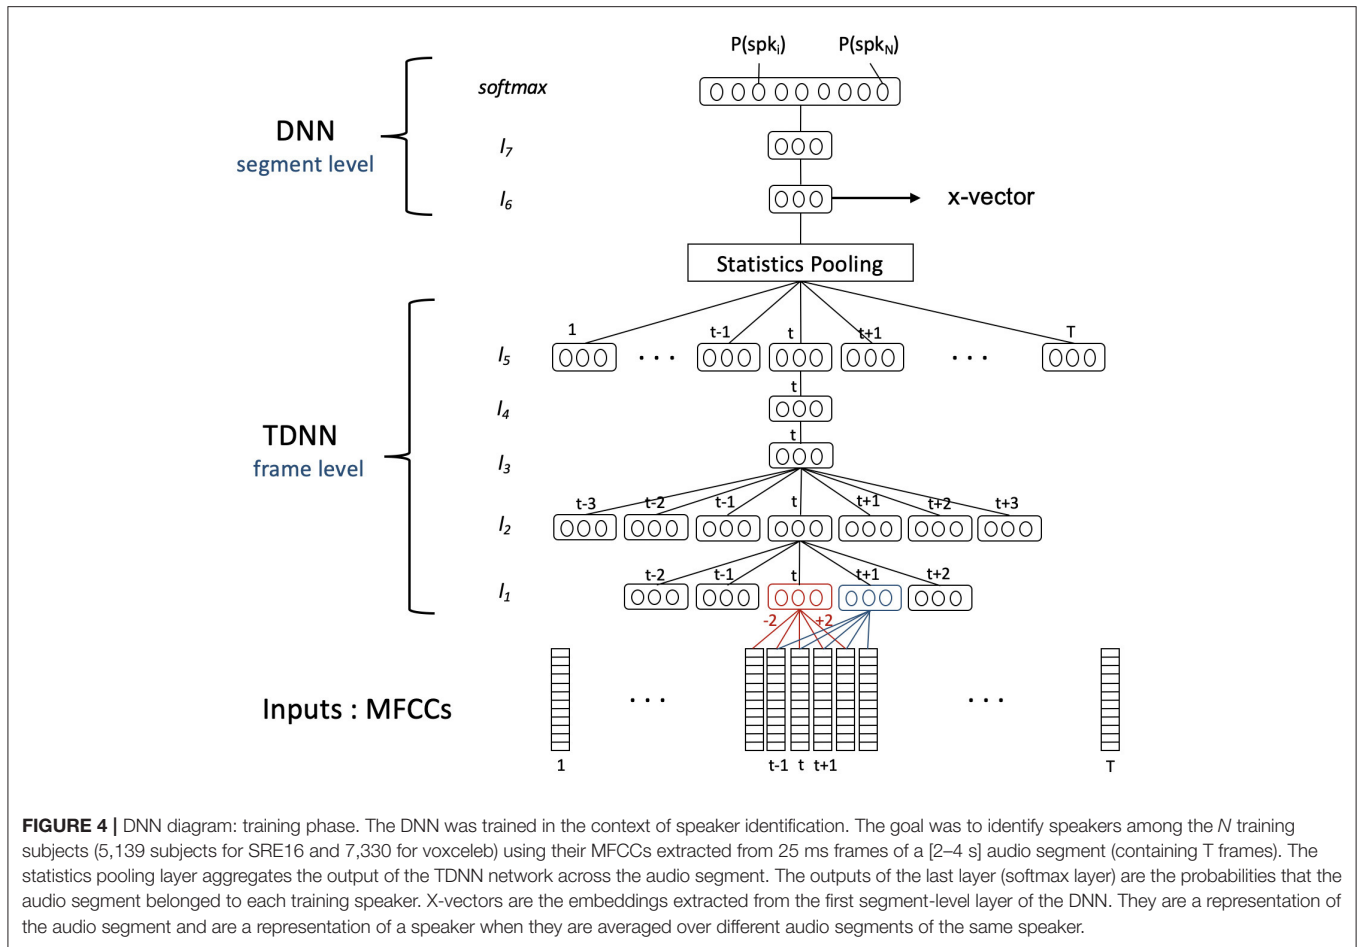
P($spk_i$) P($spk_N$)

softmax

DNN
segment level

$l_7$

$l_6$

x-vector

Statistics Pooling

1 t-1 t t+1 T

$l_5$

t

$l_4$

TDNN
frame level

t

$l_3$

t-3 t-2 t-1 t t+1 t+2 t+3

$l_2$

t-2 t-1 t t+1 t+2

$l_1$

-2 +2

Inputs : MFCCs

. . . . . .

1 t-1 t t+1 T

**FIGURE 4 |** DNN diagram: training phase. The DNN was trained in the context of speaker identification. The goal was to identify speakers among the *N* training subjects (5,139 subjects for SRE16 and 7,330 for voxceleb) using their MFCCs extracted from 25 ms frames of a [2–4 s] audio segment (containing T frames). The statistics pooling layer aggregates the output of the TDNN network across the audio segment. The outputs of the last layer (softmax layer) are the probabilities that the audio segment belonged to each training speaker. X-vectors are the embeddings extracted from the first segment-level layer of the DNN. They are a representation of the audio segment and are a representation of a speaker when they are averaged over different audio segments of the same speaker.